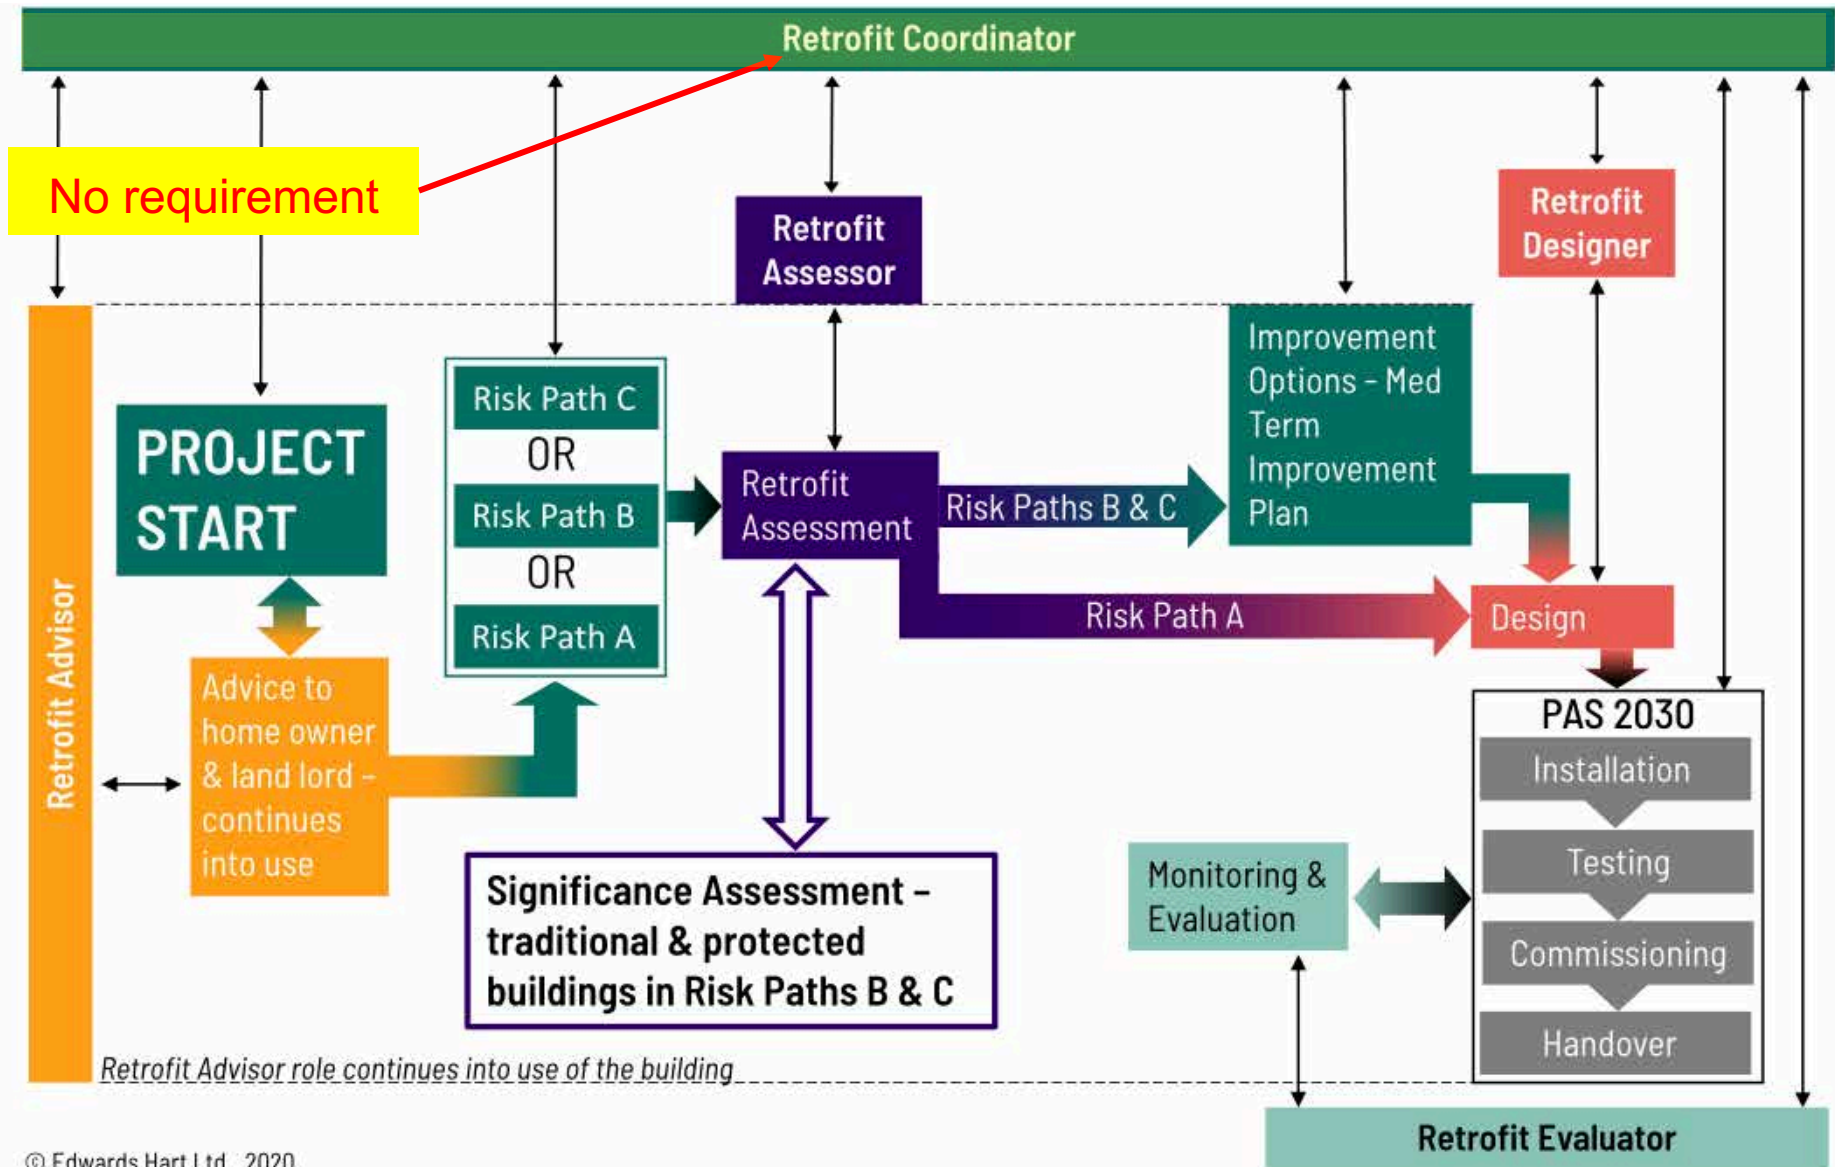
Retrofit Coordinator

No requirement

Retrofit Assessor

Retrofit Designer

Retrofit Advisor

PROJECT START

Advice to home owner & land lord – continues into use

Risk Path C
OR
Risk Path B
OR
Risk Path A

Retrofit Assessment

Risk Paths B & C

Improvement Options - Med Term Improvement Plan

Risk Path A

Design

PAS 2030
Installation
Testing
Commissioning
Handover

Significance Assessment – traditional & protected buildings in Risk Paths B & C

Monitoring & Evaluation

Retrofit Advisor role continues into use of the building

Retrofit Evaluator

© Edwards Hart Ltd 2020